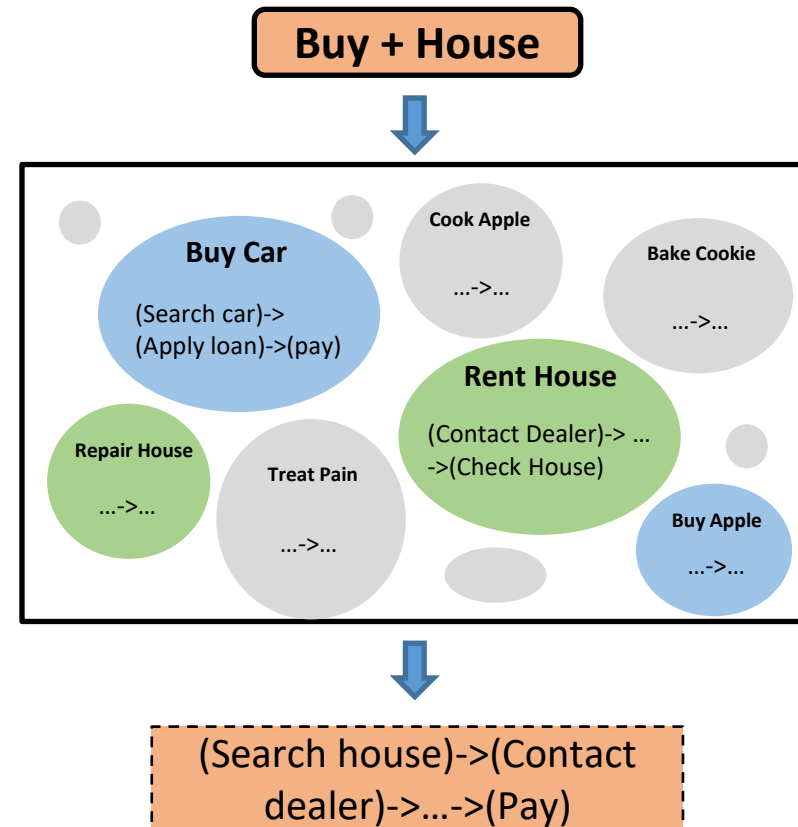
Buy + House

Buy Car
(Search car)->
(Apply loan)->(pay)

Cook Apple
...->...

Bake Cookie
...->...

Rent House
(Contact Dealer)-> ...
->(Check House)

Repair House
...->...

Treat Pain
...->...

Buy Apple
...->...

(Search house)->(Contact dealer)->...->(Pay)